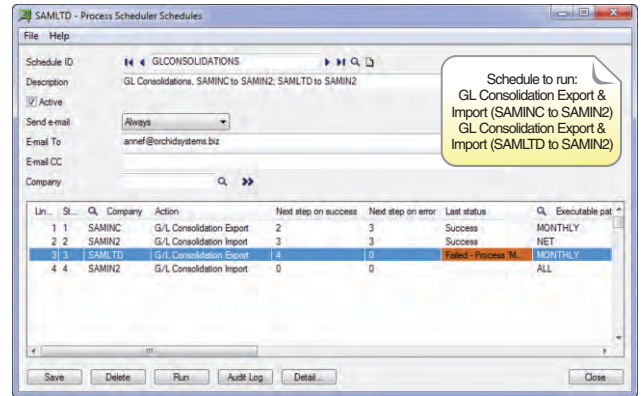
SAMLTD - Process Scheduler Schedules

File Help

Schedule ID GLCONSOLIDATIONS

Description GL Consolidations, SAMINC to SAMIN2; SAMLTD to SAMIN2

Active

Send e-mail Always

E-mail To annef@orchidsystems.biz

E-mail CC

Company

Schedule to run:
GL Consolidation Export & Import (SAMINC to SAMIN2)
GL Consolidation Export & Import (SAMLTD to SAMIN2)

| Lin... | St... | Company | Action | Next step on success | Next step on error | Last status | Executable pat |
|---|---|---|---|---|---|---|---|
| 1 | 1 | SAMINC | G/L Consolidation Export | 2 | 3 | Success | MONTHLY |
| 2 | 2 | SAMIN2 | G/L Consolidation Import | 3 | 3 | Success | NET |
| 3 | 3 | SAMLTD | G/L Consolidation Export | 4 | 0 | Failed - Process 'M... | MONTHLY |
| 4 | 4 | SAMIN2 | G/L Consolidation Import | 0 | 0 | | ALL |

Save Delete Run Audit Log Detail... Close